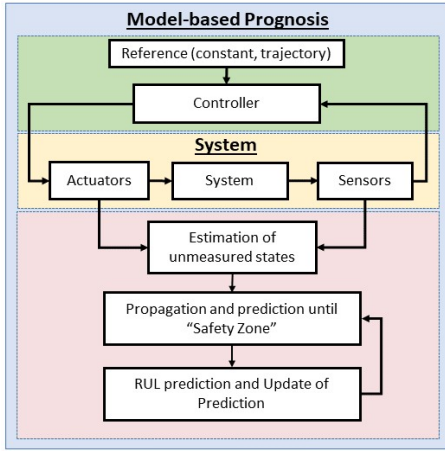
Model-based Prognosis

Reference (constant, trajectory)

Controller

System

Actuators

System

Sensors

Estimation of unmeasured states

Propagation and prediction until "Safety Zone"

RUL prediction and Update of Prediction